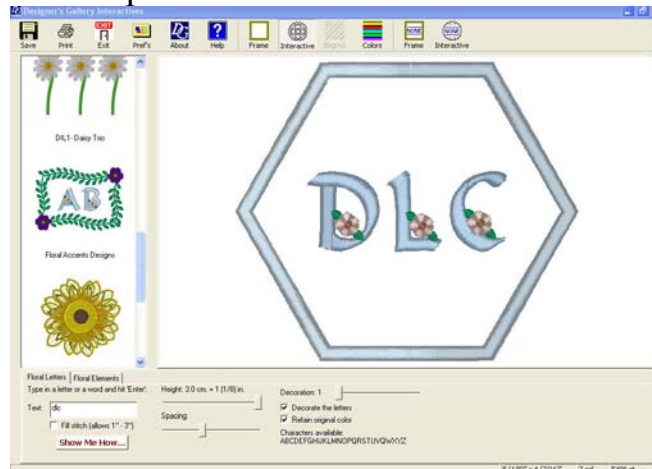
Designer's Gallery Interactive

Save Print Exit Pref's About Help Frame Interactive Blend Colors Frame Interactive

DIL1- Daisy Trio

AB

Floral Accents Designs

DLC

Floral Letters | Floral Elements

Type in a letter or a word and hit 'Enter':

Text: dlc

Fill stitch (allows 1" - 3")

Show Me How...

Height: 3.0 cm. = 1 (1/8) in.

Spacing:

Decoration: 1

Decorate the letters

Retain original color

Characters available:
ABCDEFGHIJKLMNOPQRSTUVWXYZ